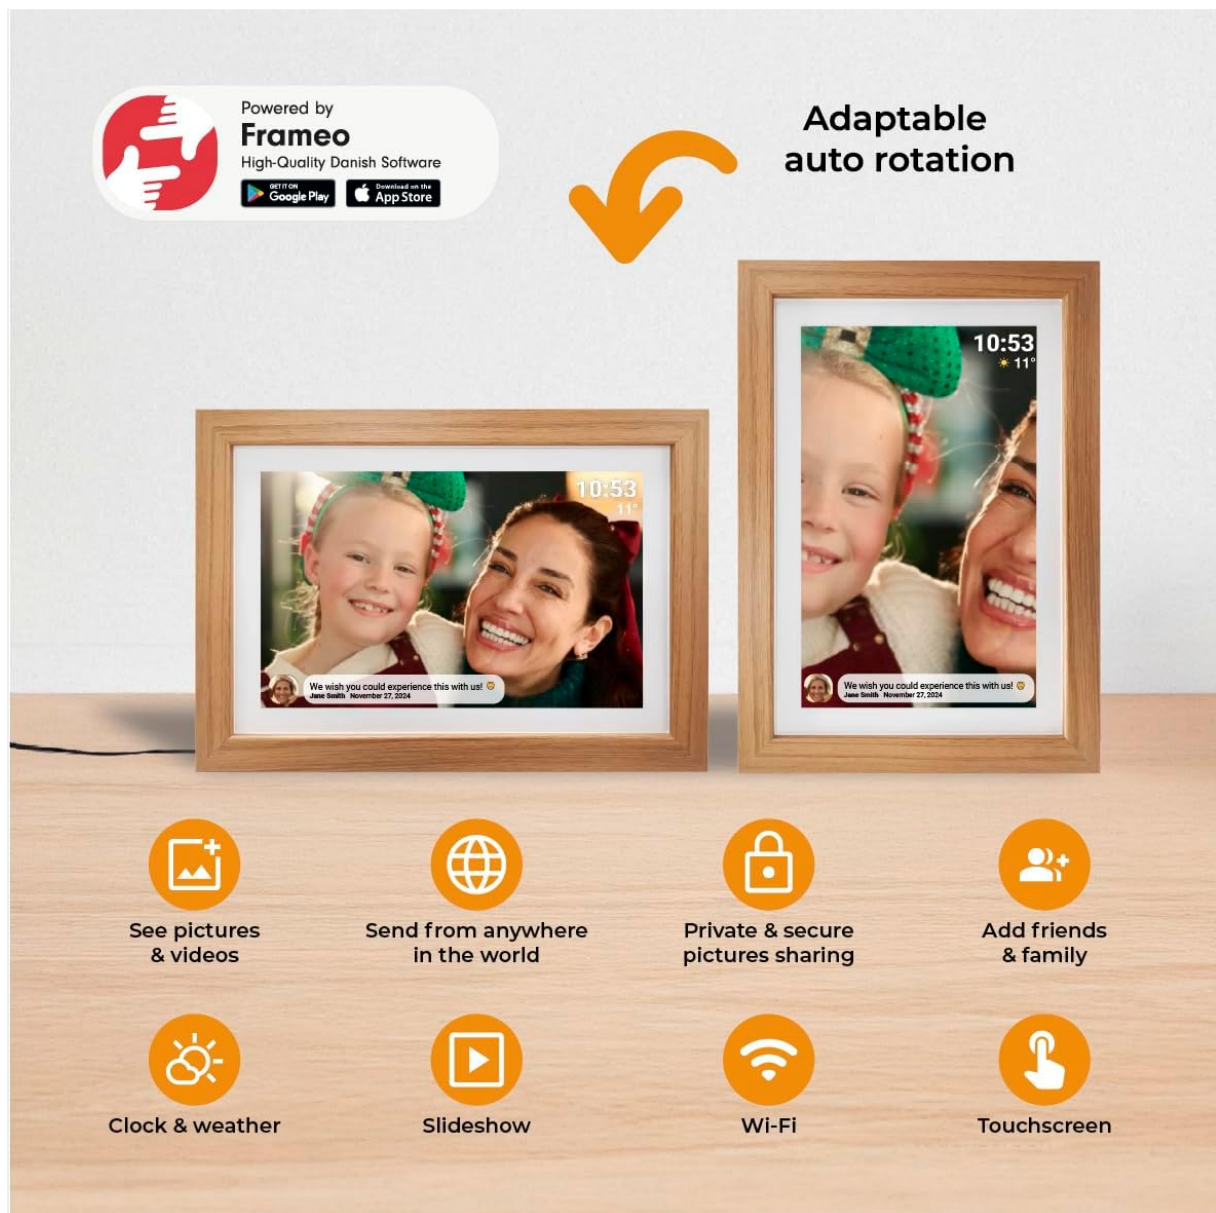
Powered by
Frameo
High-Quality Danish Software

GET IT ON Google Play
Download on the App Store

Adaptable auto rotation

10:53
11°
We wish you could experience this with us!
Jane Smith November 27, 2024

10:53
11°
We wish you could experience this with us!
Jane Smith November 27, 2024

See pictures & videos

Send from anywhere in the world

Private & secure pictures sharing

Add friends & family

Clock & weather

Slideshow

Wi-Fi

Touchscreen